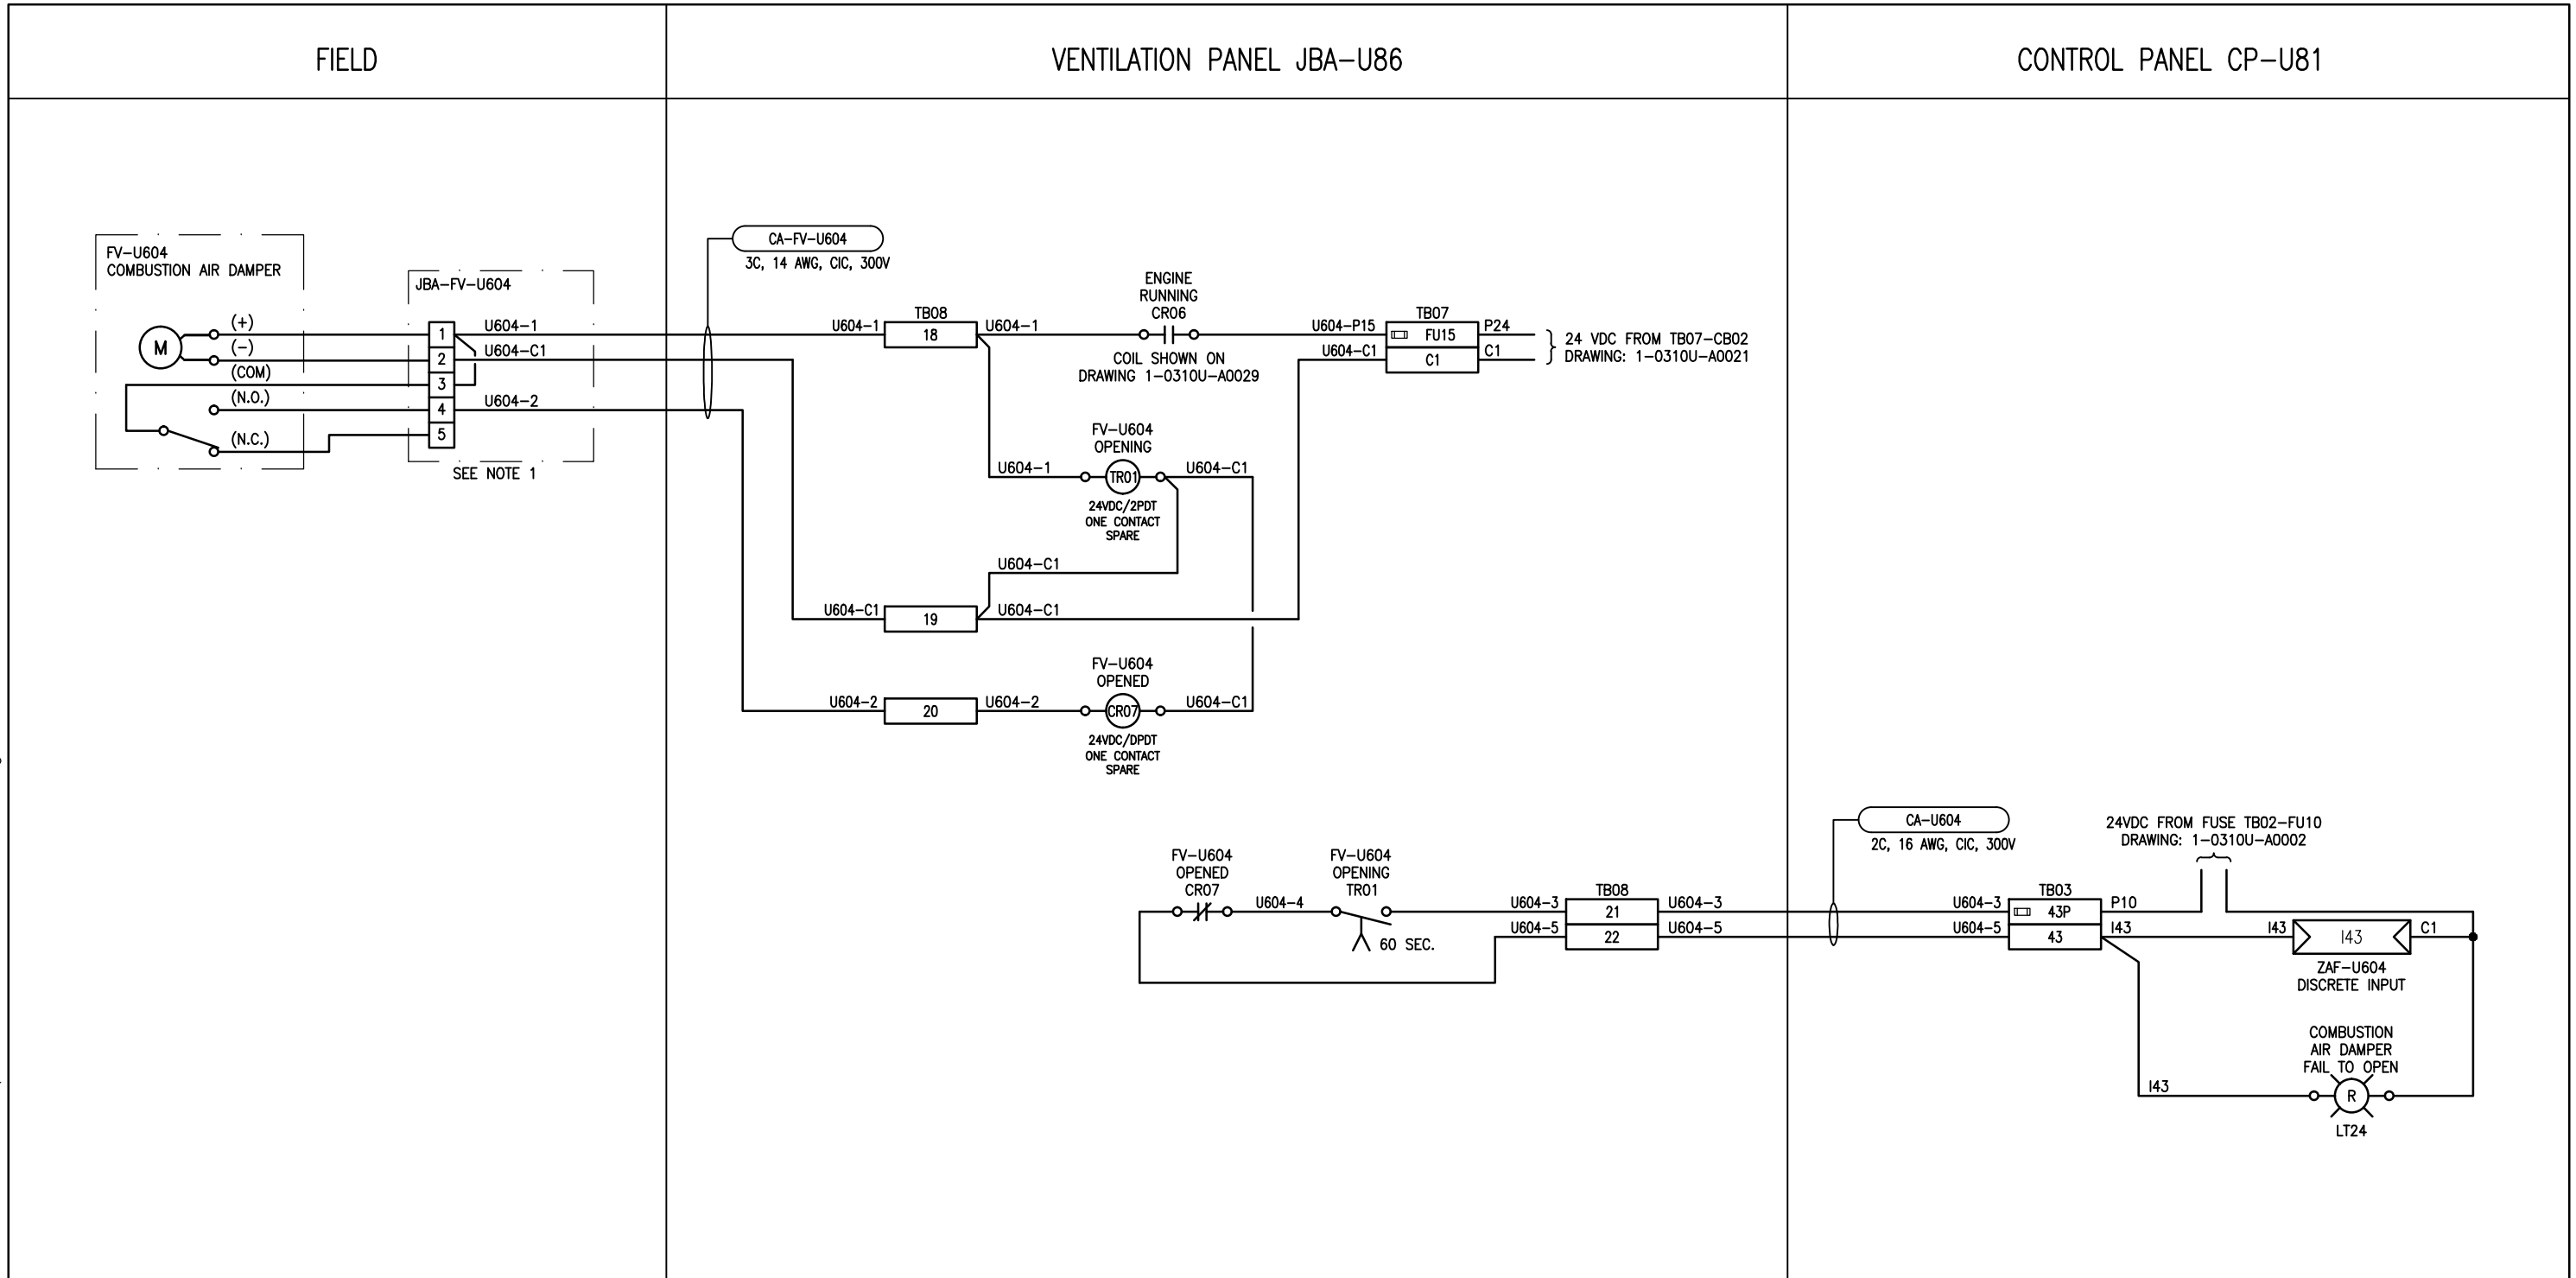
FIELD

VENTILATION PANEL JBA–U86

CONTROL PANEL CP–U81

FV–U604
COMBUSTION AIR DAMPER

M

(+)
(–)
(COM)
(N.O.)
(N.C.)

JBA–FV–U604

1
2
3
4
5

SEE NOTE 1

U604–1
U604–C1
U604–2

CA–FV–U604
3C, 14 AWG, CIC, 300V

U604–1
TB08
18
U604–1

ENGINE
RUNNING
CR06

COIL SHOWN ON
DRAWING 1–0310U–A0029

U604–P15
U604–C1
TB07
FU15
C1
P24
C1

24 VDC FROM TB07–CB02
DRAWING: 1–0310U–A0021

FV–U604
OPENING
U604–1
TR01
U604–C1
24VDC/2PDT
ONE CONTACT
SPARE

U604–C1
U604–C1
19
U604–C1

FV–U604
OPENED
U604–2
20
U604–2
CR07
U604–C1
24VDC/DPDT
ONE CONTACT
SPARE

FV–U604
OPENED
CR07

U604–4

FV–U604
OPENING
TR01

60 SEC.

U604–3
U604–5
TB08
21
22
U604–3
U604–5

CA–U604
2C, 16 AWG, CIC, 300V

24VDC FROM FUSE TB02–FU10
DRAWING: 1–0310U–A0002

U604–3
U604–5
TB03
43P
43
P10
I43

I43
I43
C1
ZAF–U604
DISCRETE INPUT

COMBUSTION
AIR DAMPER
FAIL TO OPEN

I43
R
LT24